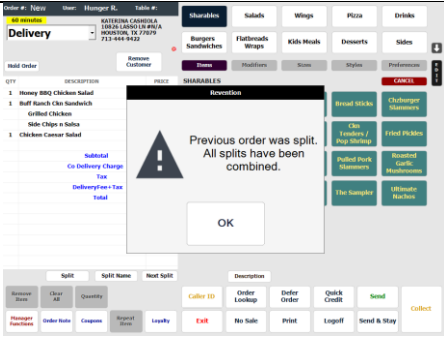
Order #: New User: Hunger R. Table #:

60 minutes

Delivery

KATERINA CASHOLA
10826 LASSO LN #N/A
HOUSTON, TX 77079
713-444-9422

Hold Order

Remove Customer

QTY DESCRIPTION PRICE

1 Honey BBQ Chicken Salad
1 Buff Ranch Ckn Sandwich
Grilled Chicken
Side Chips n Salsa
1 Chicken Caesar Salad

Subtotal
Co Delivery Charge
Tax
DeliveryFee+Tax
Total

Split Split Name Next Split

Remove Item | Clear All | Quantity

Manager Functions | Order Note | Coupons | Repeat Item | Loyalty

Sharables | Salads | Wings | Pizza | Drinks

Burgers Sandwiches | Flatbreads Wraps | Kids Meals | Desserts | Sides

Items | Modifiers | Sizes | Styles | Preferences

SHARABLES

CANCEL

Bread Sticks | Clzburger Sliders

Ckn Tenders / Pop Shrimp | Fried Pickles

Pulled Pork Slammers | Roasted Garlic Mushrooms

The Sampler | Ultimate Nachos

Revention

Previous order was split. All splits have been combined.

OK

Description

Caller ID | Order Lookup | Defer Order | Quick Credit | Send

Exit | No Sale | Print | Logoff | Send & Stay

Collect